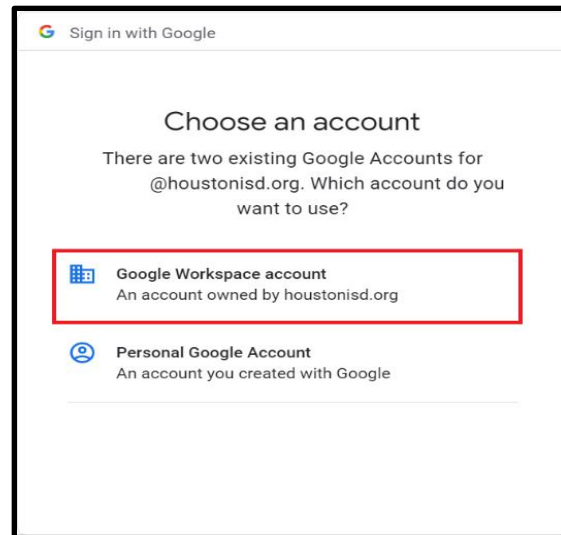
G Sign in with Google

Choose an account

There are two existing Google Accounts for @houstonisd.org. Which account do you want to use?

Google Workspace account
An account owned by houstonisd.org

Personal Google Account
An account you created with Google